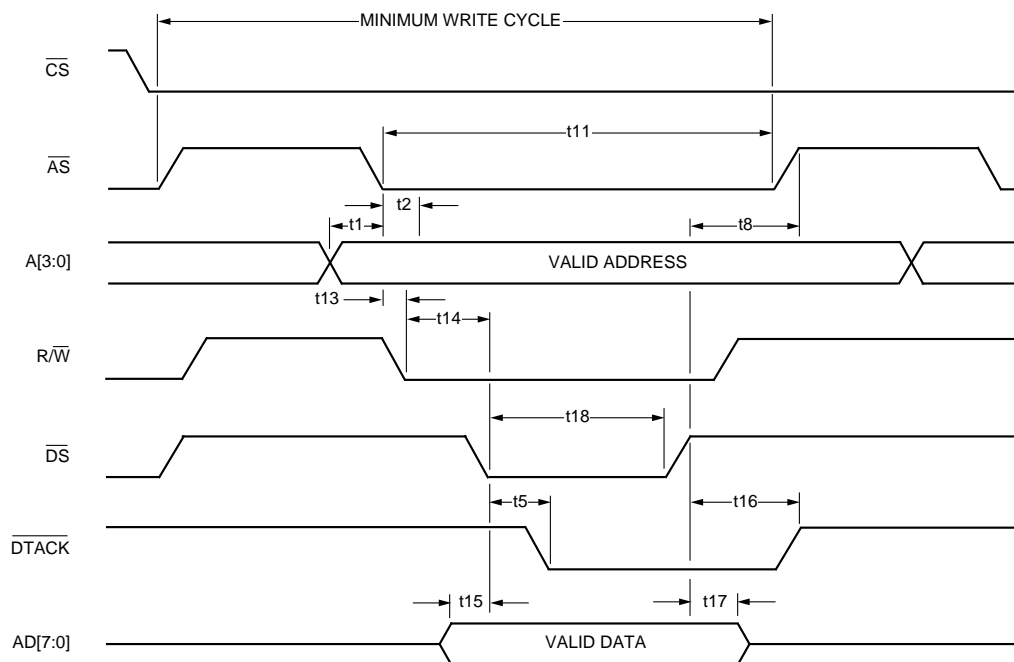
MINIMUM WRITE CYCLE

$\overline{CS}$

t11

$\overline{AS}$

t2

t1

t8

A[3:0]

VALID ADDRESS

t13

t14

R/$\overline{W}$

t18

$\overline{DS}$

t5

t16

$\overline{DTACK}$

t15

t17

AD[7:0]

VALID DATA